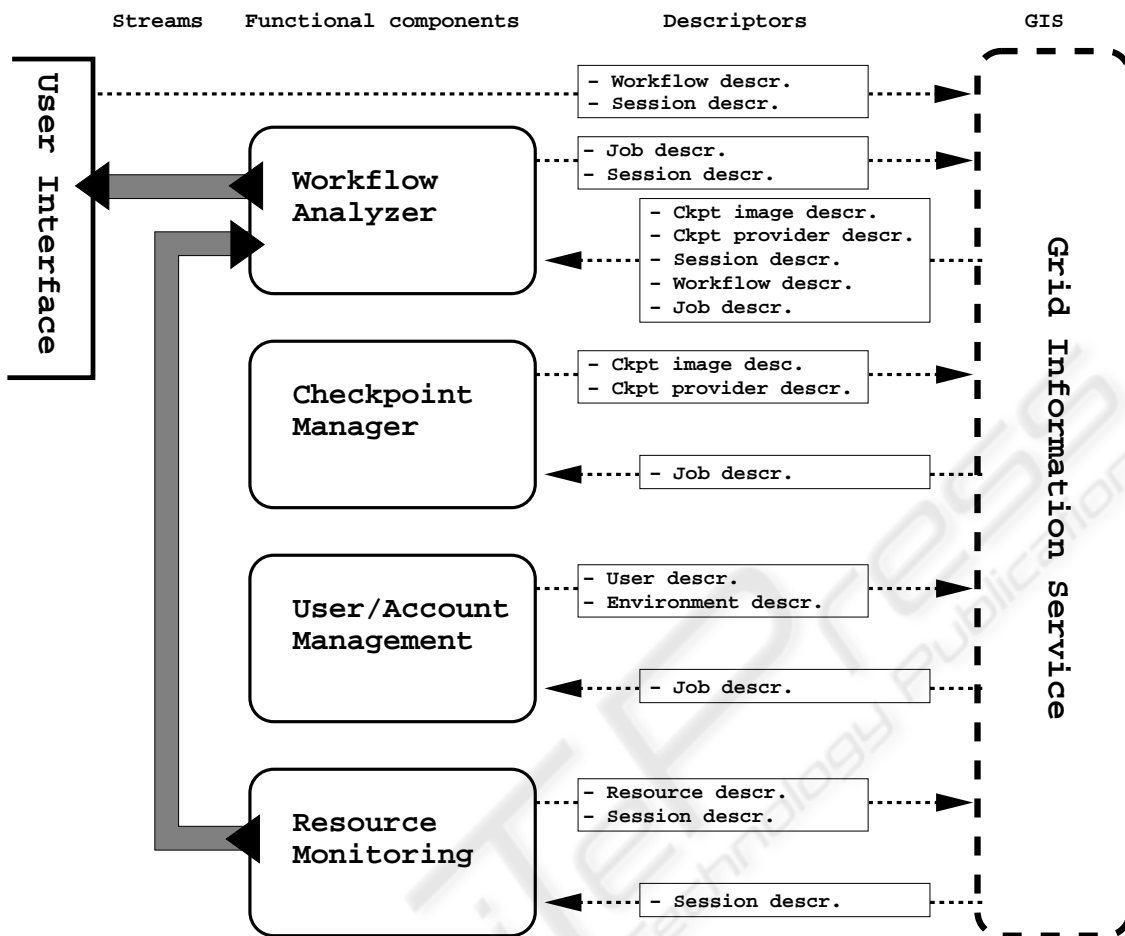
Streams Functional components Descriptors GIS

User Interface

- Workflow descr.
- Session descr.

Workflow Analyzer

- Job descr.
- Session descr.

- Ckpt image descr.
- Ckpt provider descr.
- Session descr.
- Workflow descr.
- Job descr.

Checkpoint Manager

- Ckpt image desc.
- Ckpt provider descr.

- Job descr.

User/Account Management

- User descr.
- Environment descr.

- Job descr.

Resource Monitoring

- Resource descr.
- Session descr.

- Session descr.

Grid Information Service